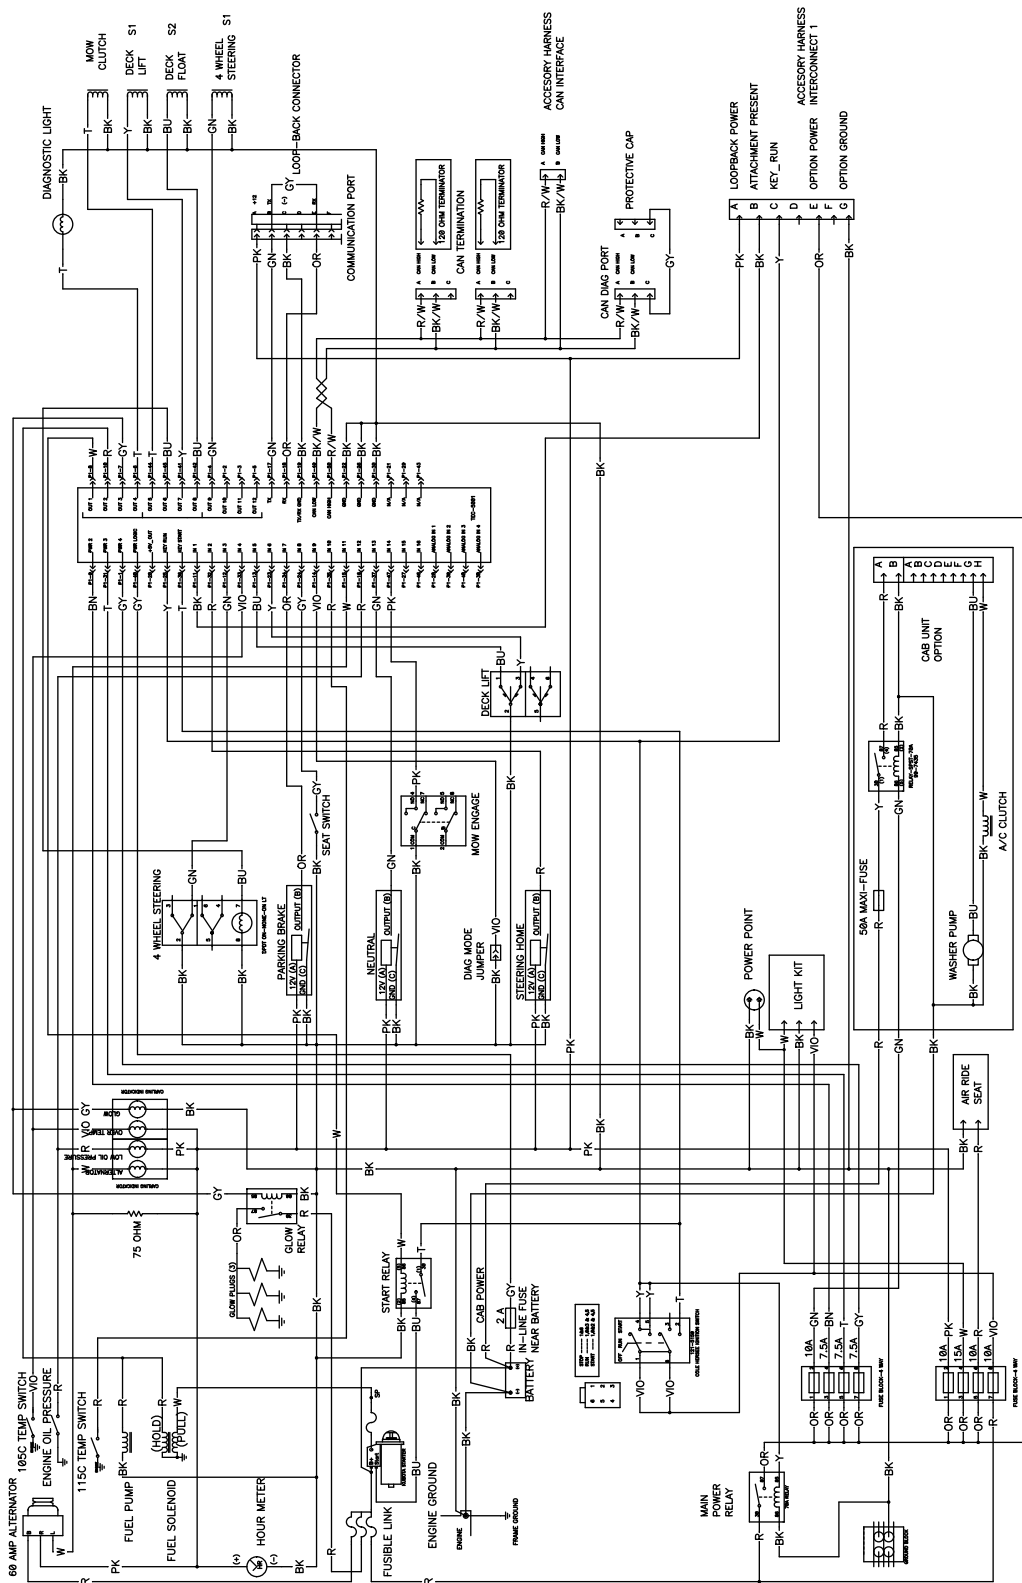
MOW CLUTCH

DECK LIFT S1

DECK FLOAT S2

4 WHEEL STEERING S1

DIAGNOSTIC LIGHT

BK

T

Y

BK

BU

BK

GN

BK

LOOP-BACK CONNECTOR

GY

COMMUNICATION PORT

PK

GN

BK

OR

ACCESORY HARNESS CAN INTERFACE

R/W

BK/W

CAN TERMINATION

120 OHM TERMINATOR

120 OHM TERMINATOR

R/W

BK/W

R/W

BK/W

PROTECTIVE CAP

CAN DIAG PORT

R/W

BK/W

GY

LOOPBACK POWER

ATTACHMENT PRESENT

KEY_RUN

ACCESORY HARNESS INTERCONNECT 1

OPTION POWER

OPTION GROUND

A B C D E F G

PK

BK

Y

OR

BK

W R GY T BU BU Y GN OR BK/W BK/W BK BK BK

BK

BN T GY GY Y T BK GN VIO BU Y GY OR VIO R W GN PK

DECK LIFT

BU

Y

BK

R

BK

BU

W

CAB UNIT OPTION

R

BK

Y

GN

W

BK

A/C CLUTCH

50A MAXI-FUSE

R

BU

WASHER PUMP

BK

GY

SEAT SWITCH

OR

BK

PK

MOW ENGAGE

BK

4 WHEEL STEERING

GN

BU

BK

BK

PARKING BRAKE

OUTPUT (B)

12V (A)

GND (C)

BK

BK

NEUTRAL

OUTPUT (B)

12V (A)

GND (C)

PK

BK

GN

DIAG MODE JUMPER

VIO

STEERING HOME

OUTPUT (B)

12V (A)

GND (C)

R

BK

PK

BK

PK

POWER POINT

LIGHT KIT

BK

W

W

BK

VIO

R

GN

BK

AIR RIDE SEAT

BK

R

BK

PK

BK

GLOW

OVER TEMP

LOW OIL PRESSURE

ALTERNATOR

VIO GY

R

PK

BK

GY

75 OHM

OR

GLOW RELAY

GLOW PLUGS (3)

BK

W

START RELAY

T

BK

BU

CAB POWER

2 A

IN-LINE FUSE NEAR BATTERY

GY

R

BK

BATTERY

VIO

Y

Y

T

BK

BK

10A GN

7.5A BN

7.5A T

7.5A GY

OR

OR

OR

OR

10A PK

15A W

10A R

10A VIO

OR

OR

OR

OR

FUSE BLOCK-4 WAY

FUSE BLOCK-4 WAY

60 AMP ALTERNATOR

105C TEMP SWITCH

ENGINE OIL PRESSURE

115C TEMP SWITCH

VIO

R

R

FUEL PUMP

BK

R

FUEL SOLENOID

(HOLD)

(PULL)

W

HOUR METER

(+)

(-)

BK

PK

W

R

BU

FUSIBLE LINK

ENGINE GROUND

ENGINE

FRAME GROUND

MAIN POWER RELAY

OR

Y

R

BK

R

GROUND BLOCK

R

R